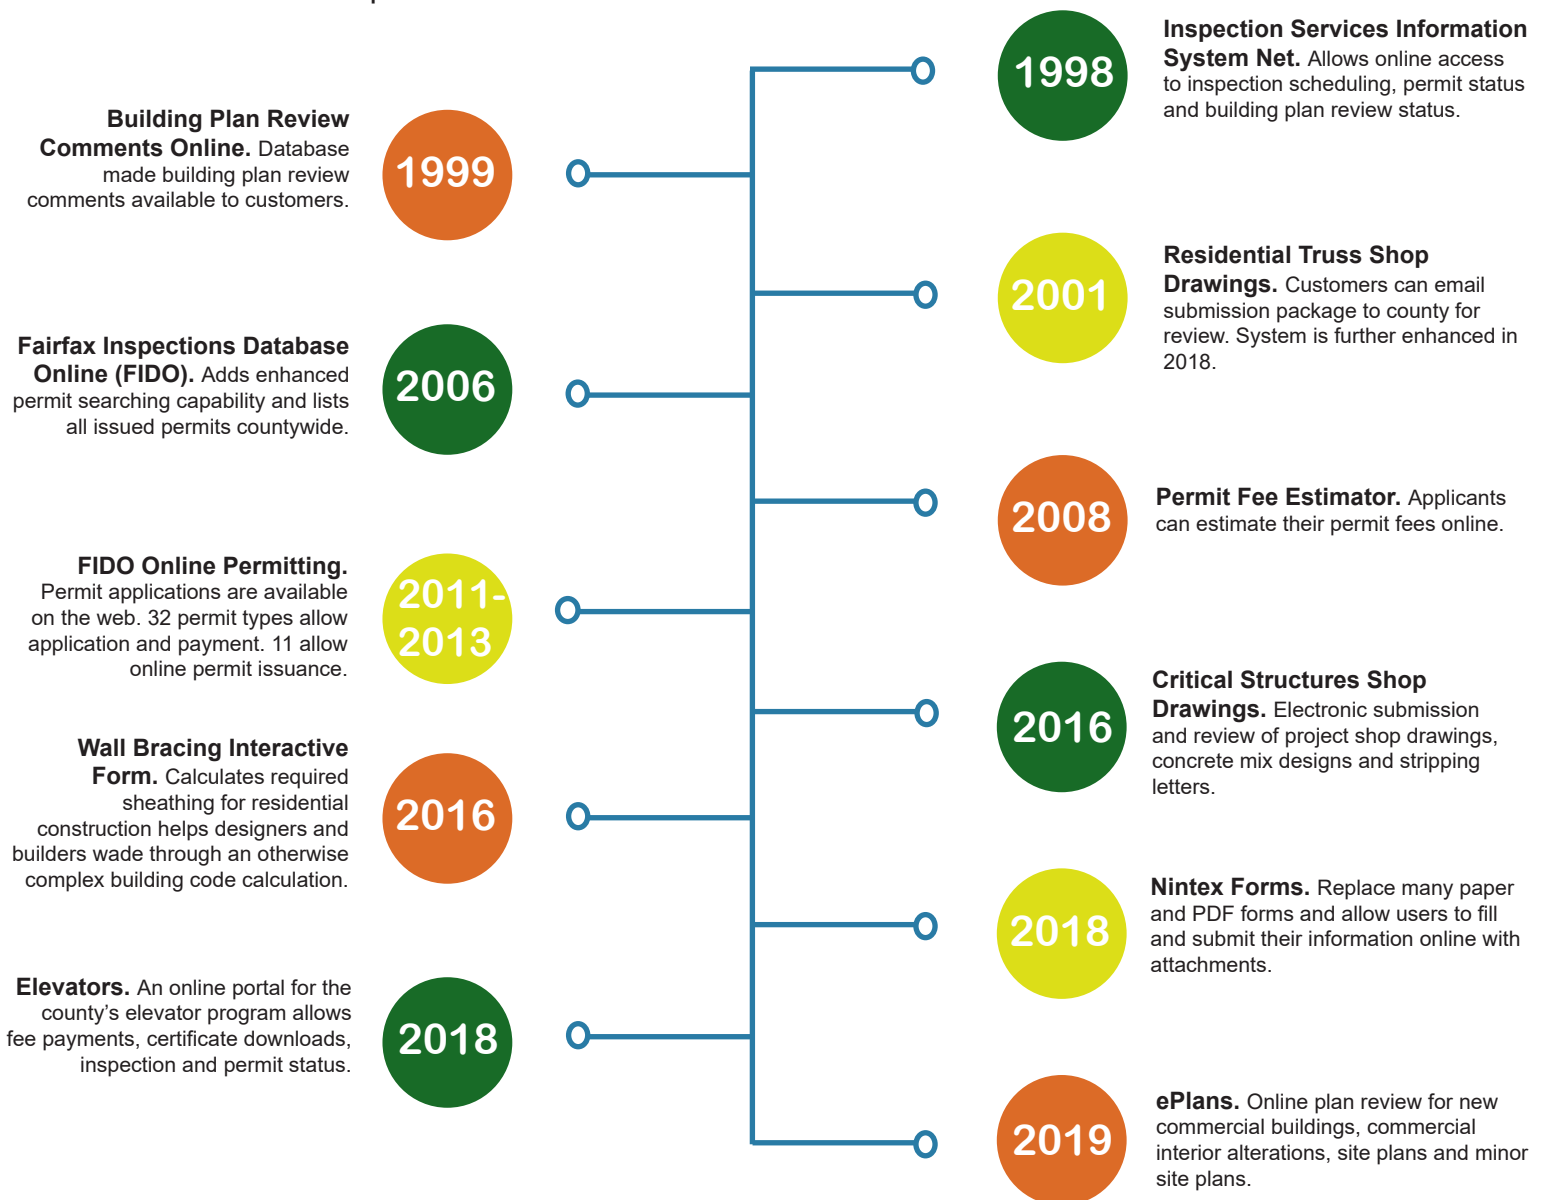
1998

**Inspection Services Information System Net.** Allows online access to inspection scheduling, permit status and building plan review status.

1999

**Building Plan Review Comments Online.** Database made building plan review comments available to customers.

2001

**Residential Truss Shop Drawings.** Customers can email submission package to county for review. System is further enhanced in 2018.

2006

**Fairfax Inspections Database Online (FIDO).** Adds enhanced permit searching capability and lists all issued permits countywide.

2008

**Permit Fee Estimator.** Applicants can estimate their permit fees online.

2011-2013

**FIDO Online Permitting.** Permit applications are available on the web. 32 permit types allow application and payment. 11 allow online permit issuance.

2016

**Critical Structures Shop Drawings.** Electronic submission and review of project shop drawings, concrete mix designs and stripping letters.

2016

**Wall Bracing Interactive Form.** Calculates required sheathing for residential construction helps designers and builders wade through an otherwise complex building code calculation.

2018

**Nintex Forms.** Replace many paper and PDF forms and allow users to fill and submit their information online with attachments.

2018

**Elevators.** An online portal for the county's elevator program allows fee payments, certificate downloads, inspection and permit status.

2019

**ePlans.** Online plan review for new commercial buildings, commercial interior alterations, site plans and minor site plans.